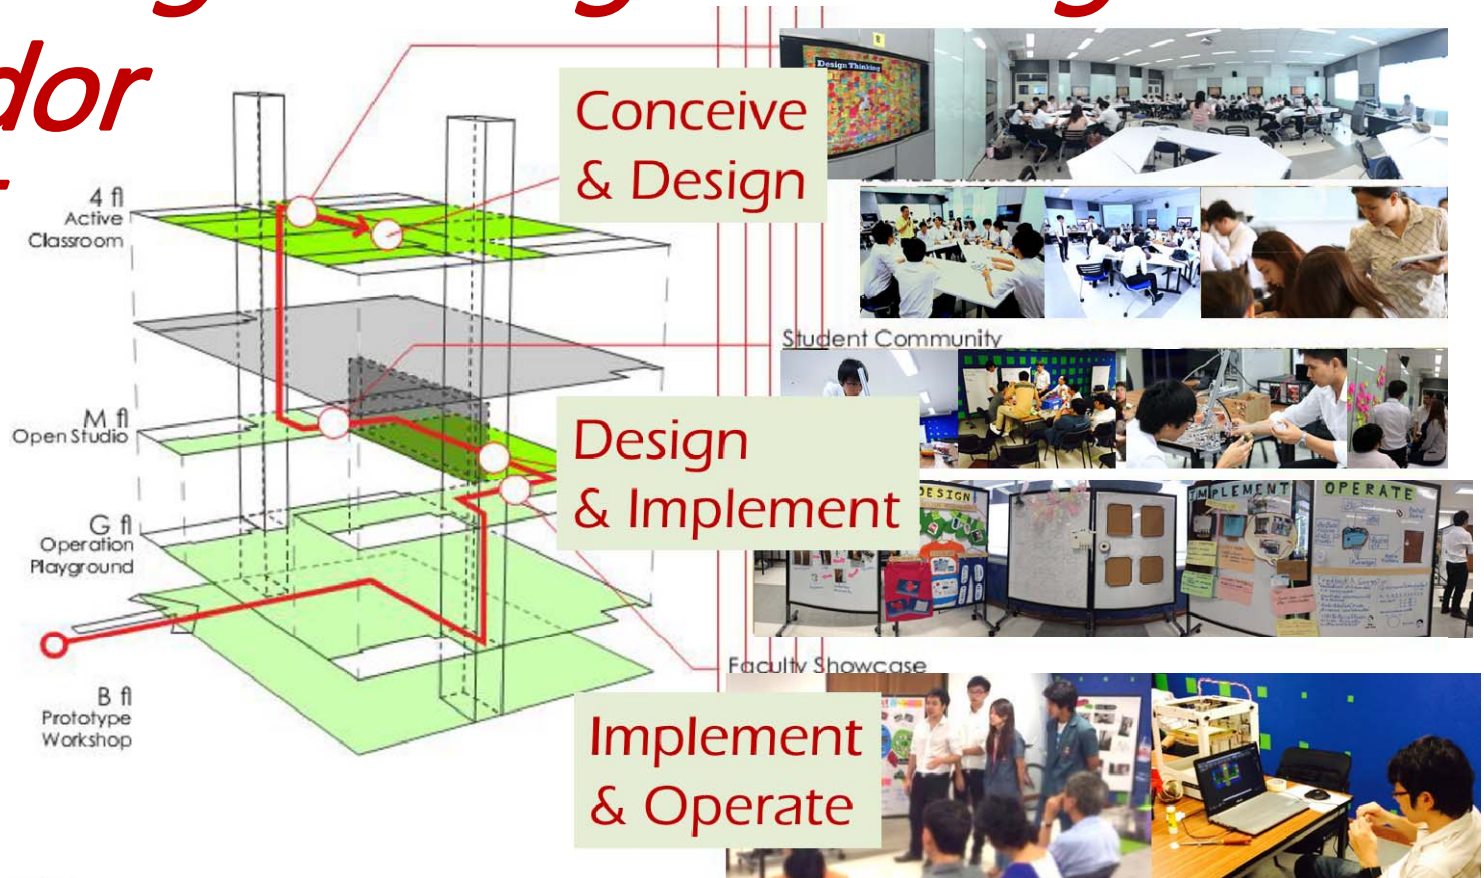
dor

4 fl
Active
Classroom

M fl
Open Studio

G fl
Operation
Playground

B fl
Prototype
Workshop

Design Thinking

Conceive
& Design

Student Community

Design
& Implement

DESIGN

IMPLEMENT

OPERATE

Faculty Showcase

Implement
& Operate